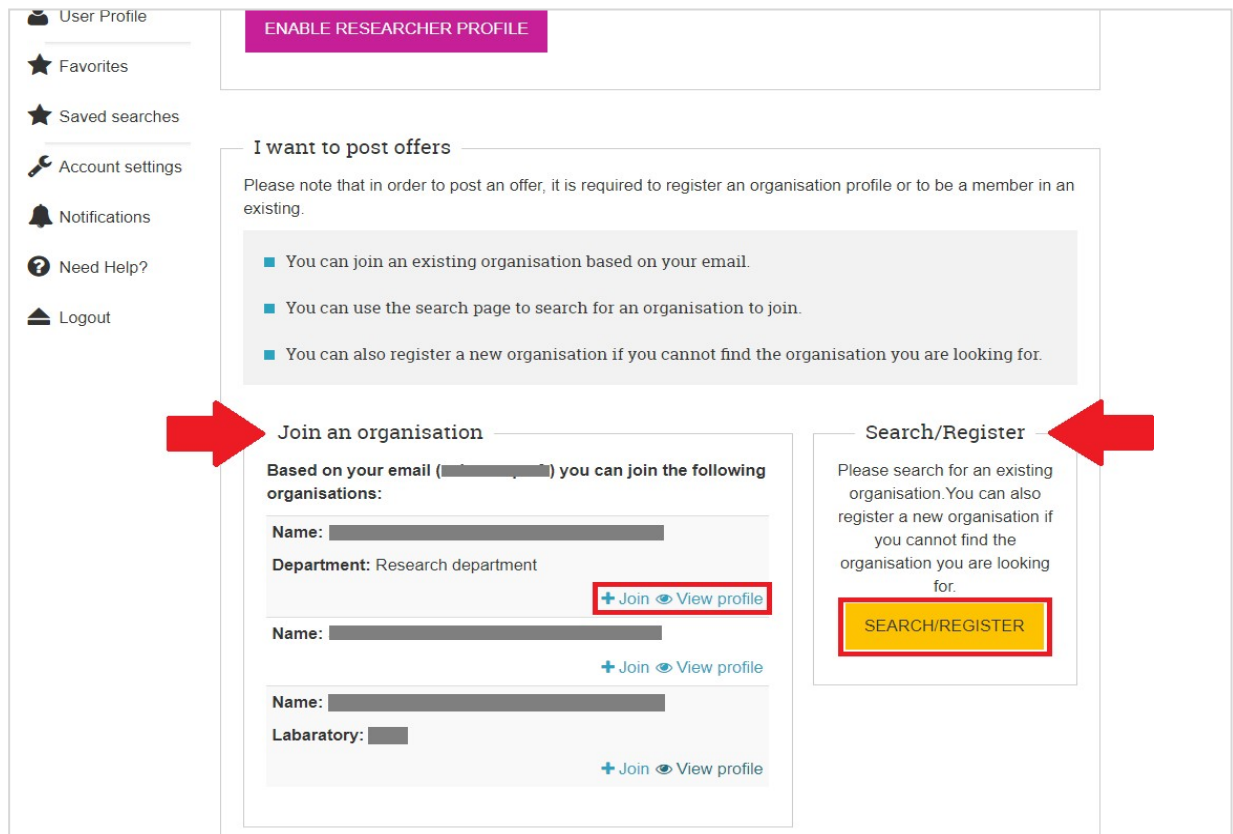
User Profile

Favorites

Saved searches

Account settings

Notifications

Need Help?

Logout

ENABLE RESEARCHER PROFILE

I want to post offers

Please note that in order to post an offer, it is required to register an organisation profile or to be a member in an existing.

You can join an existing organisation based on your email.

You can use the search page to search for an organisation to join.

You can also register a new organisation if you cannot find the organisation you are looking for.

Join an organisation

Based on your email ([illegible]) you can join the following organisations:

Name: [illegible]

Department: Research department

+ Join View profile

Name: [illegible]

+ Join View profile

Name: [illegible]

Labaratory: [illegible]

+ Join View profile

Search/Register

Please search for an existing organisation.You can also register a new organisation if you cannot find the organisation you are looking for.

SEARCH/REGISTER